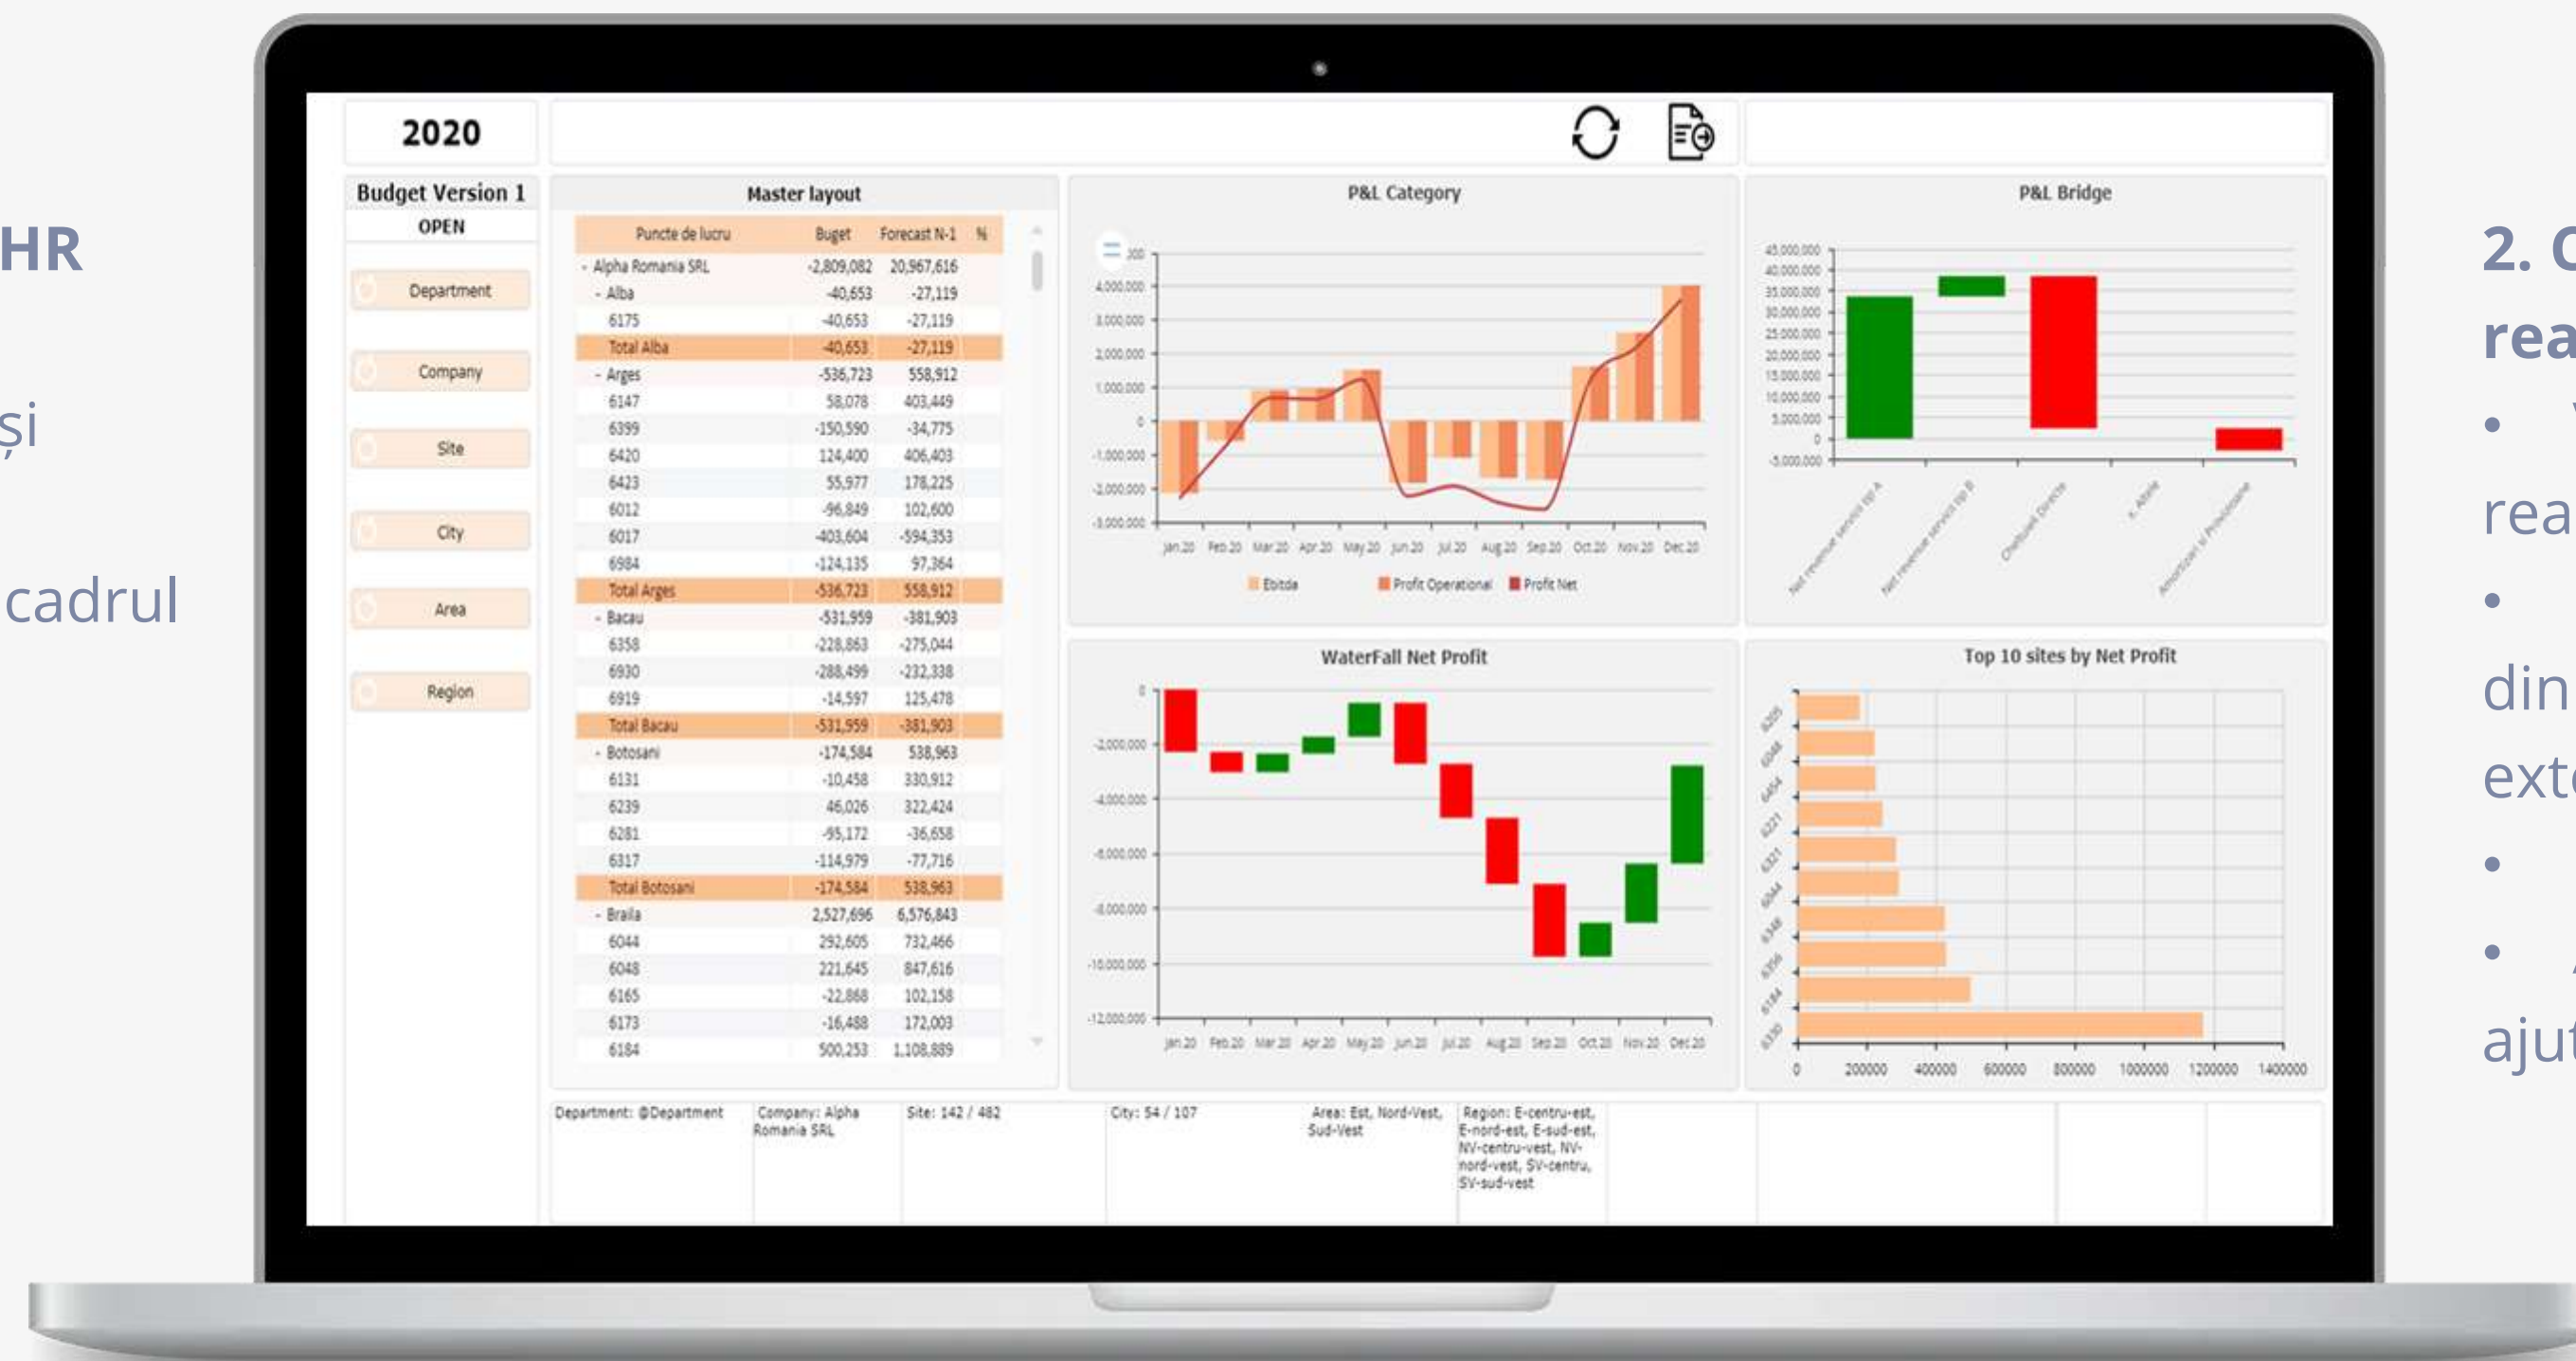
HR

și

cadrul

2020

Budget Version 1
OPEN

Department

Company

Site

City

Area

Region

Master layout

| Puncte de lucru | Buget | Forecast N-1 | % |
|---|---|---|---|
| - Alpha Romania SRL | -2,809,082 | 20,967,616 | |
| - Alba | -40,653 | -27,119 | |
| 6175 | -40,653 | -27,119 | |
| Total Alba | -40,653 | -27,119 | |
| - Arges | -536,723 | 558,912 | |
| 6147 | 58,078 | 403,449 | |
| 6399 | -150,590 | -34,775 | |
| 6420 | 124,400 | 406,403 | |
| 6423 | 55,977 | 178,225 | |
| 6012 | -96,849 | 102,600 | |
| 6017 | -403,604 | -594,353 | |
| 6984 | -124,135 | 97,364 | |
| Total Arges | -536,723 | 558,912 | |
| - Bacau | -531,959 | -381,903 | |
| 6358 | -228,863 | -275,044 | |
| 6930 | -288,499 | -232,338 | |
| 6919 | -14,597 | 125,478 | |
| Total Bacau | -531,959 | -381,903 | |
| - Botosani | -174,584 | 538,963 | |
| 6131 | -10,458 | 330,912 | |
| 6239 | 46,026 | 322,424 | |
| 6281 | -95,172 | -36,658 | |
| 6317 | -114,979 | -77,716 | |
| Total Botosani | -174,584 | 538,963 | |
| - Braila | 2,527,696 | 6,576,843 | |
| 6044 | 292,605 | 732,466 | |
| 6048 | 221,645 | 847,616 | |
| 6165 | -22,868 | 102,158 | |
| 6173 | -16,488 | 172,003 | |
| 6184 | 500,253 | 1,108,889 | |

P&L Category

Jan 20 Feb 20 Mar 20 Apr 20 May 20 Jun 20 Jul 20 Aug 20 Sep 20 Oct 20 Nov 20 Dec 20

Ebitda Profit Operational Profit Net

P&L Bridge

WaterFall Net Profit

Top 10 sites by Net Profit

0 200000 400000 600000 800000 1000000 1200000 1400000

Department: @Department
Company: Alpha Romania SRL
Site: 142 / 482
City: 54 / 107
Area: Est, Nord-Vest, Sud-Vest
Region: E-centru-est, E-nord-est, E-sud-est, NV-centru-vest, NV-nord-vest, SV-centru, SV-sud-vest

2. C
rea
•
rea
•
din
ext
•
•
ajut